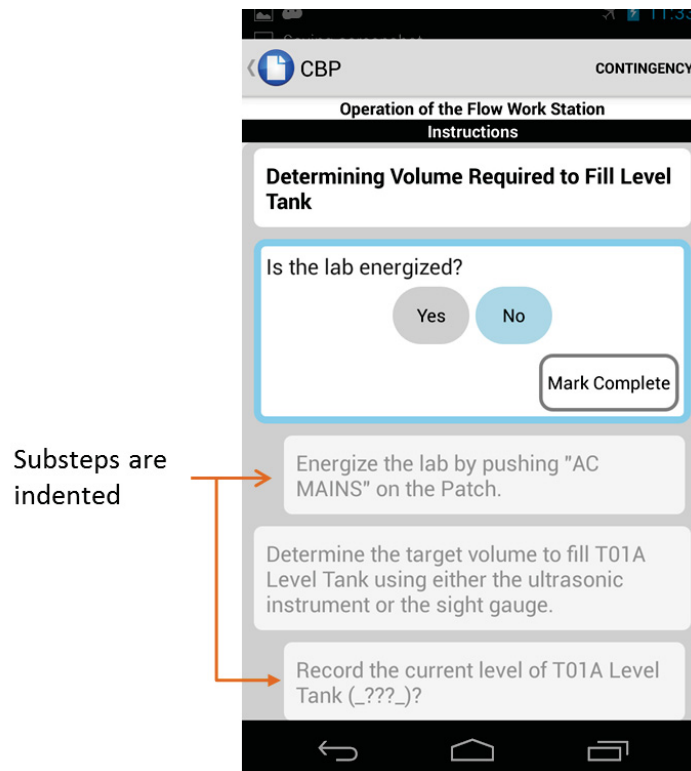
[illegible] 11:3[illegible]

CBP

CONTINGENCY

Operation of the Flow Work Station

Instructions

Determining Volume Required to Fill Level Tank

Is the lab energized?

Yes

No

Mark Complete

Substeps are indented

Energize the lab by pushing "AC MAINS" on the Patch.

Determine the target volume to fill T01A Level Tank using either the ultrasonic instrument or the sight gauge.

Record the current level of T01A Level Tank (_???_)?